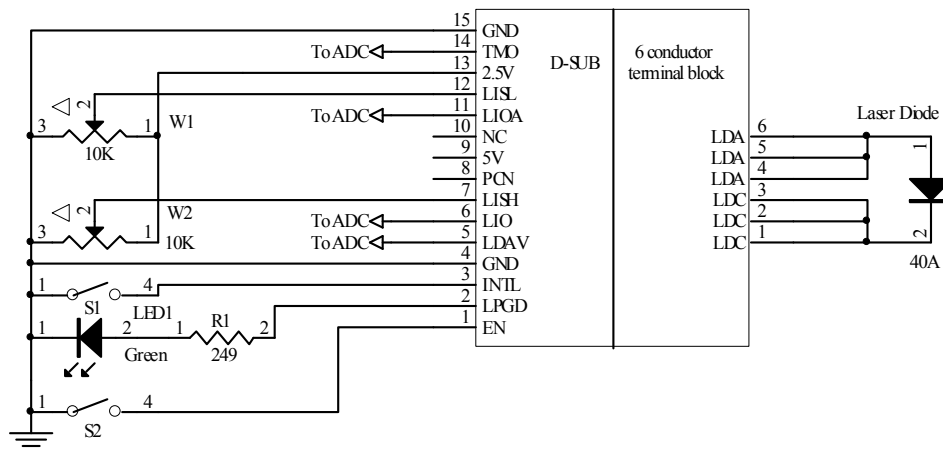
15 GND
14 TMO
13 2.5V
12 LISL
11 LIOA
10 NC
9 5V
8 PCN
7 LISH
6 LIO
5 LDAV
4 GND
3 INTL
2 LPGD
1 EN

To ADC
To ADC
To ADC
To ADC

D-SUB

6 conductor terminal block

Laser Diode

LDA 6
LDA 5
LDA 4
LDC 3
LDC 2
LDC 1

1
2
40A

3 2 1 W1
10K

3 2 1 W2
10K

1 4
S1

1 2 LED1 1 R1 2
Green 249

1 4
S2